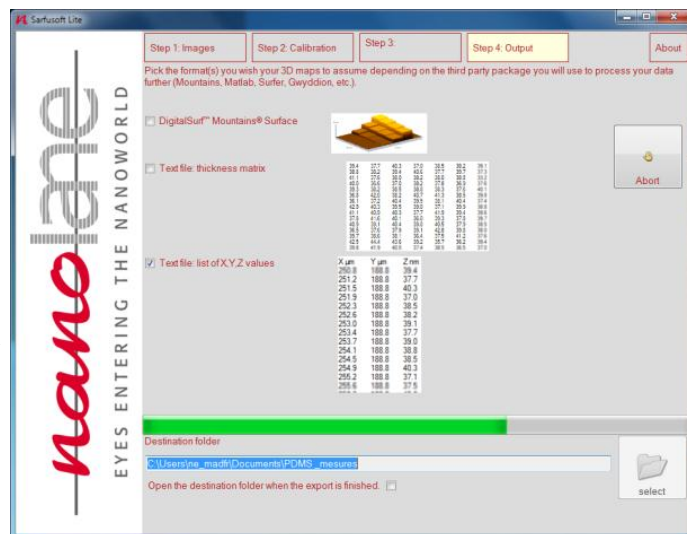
Sarfusoft Lite

Step 1: Images | Step 2: Calibration | Step 3: | Step 4: Output | About

Pick the format(s) you wish your 3D maps to assume depending on the third party package you will use to process your data further (Mountains, Matlab, Surfer, Gwyddion, etc.).

nanolane
EYES ENTERING THE NANOWORLD

DigitalSurf™ Mountains® Surface

Text file: thickness matrix

Abort

Text file: list of X,Y,Z values

| X µm | Y µm | Z nm |
|---|---|---|
| 250.8 | 188.8 | 39.4 |
| 251.2 | 188.8 | 37.7 |
| 251.5 | 188.8 | 40.3 |
| 251.9 | 188.8 | 37.0 |
| 252.3 | 188.8 | 38.5 |
| 252.6 | 188.8 | 38.2 |
| 253.0 | 188.8 | 39.1 |
| 253.4 | 188.8 | 37.7 |
| 253.7 | 188.8 | 39.0 |
| 254.1 | 188.8 | 38.8 |
| 254.5 | 188.8 | 38.5 |
| 254.9 | 188.8 | 40.3 |
| 255.2 | 188.8 | 37.1 |
| 255.6 | 188.8 | 37.5 |

Destination folder

C:\Users\ne_madfr\Documents\PDMS _mesures

Open the destination folder when the export is finished.

select